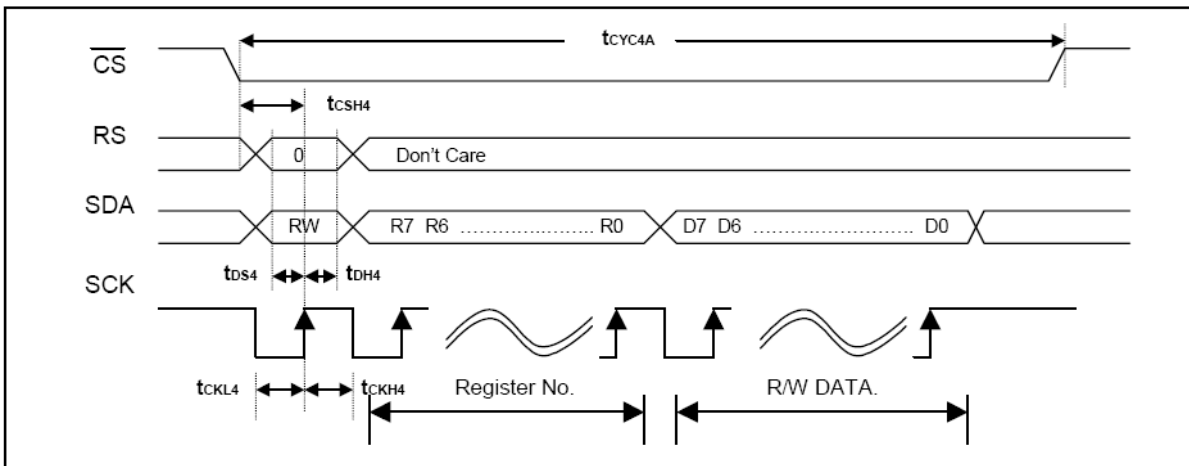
$\overline{CS}$

$t_{CYC4A}$

$t_{CSH4}$

RS

0

Don't Care

SDA

RW

R7 R6 .................... R0

D7 D6 .................... D0

SCK

$t_{DS4}$

$t_{DH4}$

$t_{CKL4}$

$t_{CKH4}$

Register No.

R/W DATA.